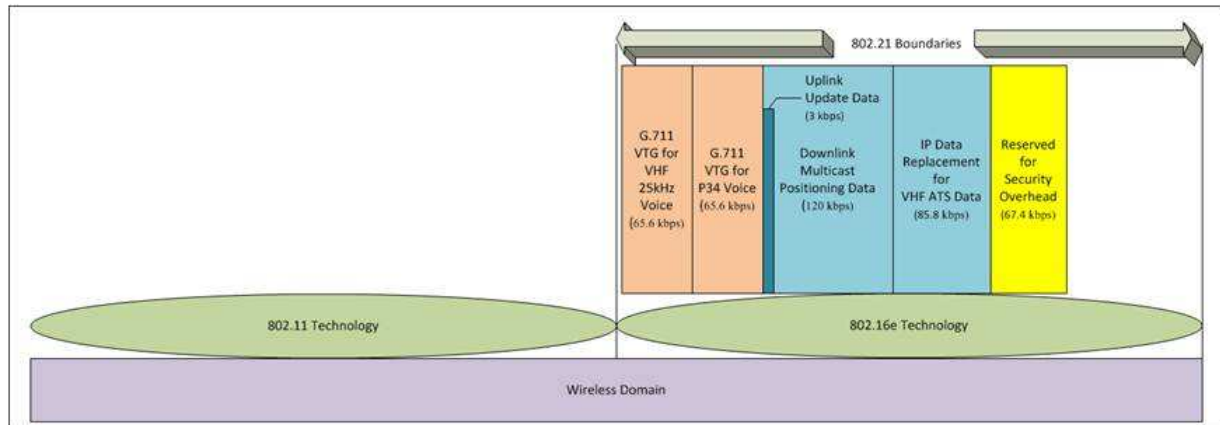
802.21 Boundaries

G.711 VTG for VHF 25kHz Voice (65.6 kbps)

G.711 VTG for P34 Voice (65.6 kbps)

Uplink Update Data (3 kbps)

Downlink Multicast Positioning Data (120 kbps)

IP Data Replacement for VHF ATS Data (85.8 kbps)

Reserved for Security Overhead (67.4 kbps)

802.11 Technology

802.16e Technology

Wireless Domain